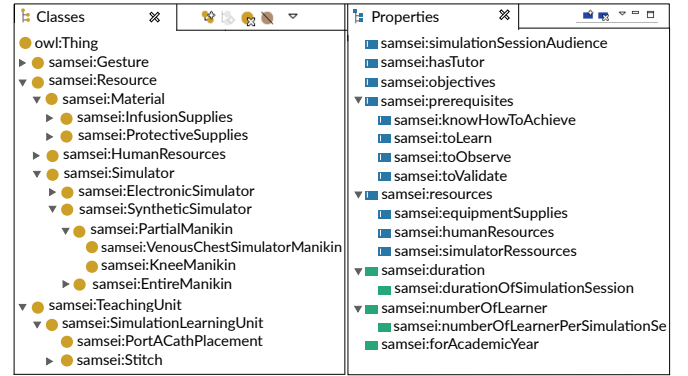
Classes

owl:Thing
samsei:Gesture
samsei:Resource
samsei:Material
samsei:InfusionSupplies
samsei:ProtectiveSupplies
samsei:HumanResources
samsei:Simulator
samsei:ElectronicSimulator
samsei:SyntheticSimulator
samsei:PartialManikin
samsei:VenousChestSimulatorManikin
samsei:KneeManikin
samsei:EntireManikin
samsei:TeachingUnit
samsei:SimulationLearningUnit
samsei:PortACathPlacement
samsei:Stitch

Properties

samsei:simulationSessionAudience
samsei:hasTutor
samsei:objectives
samsei:prerequisites
samsei:knowHowToAchieve
samsei:toLearn
samsei:toObserve
samsei:toValidate
samsei:resources
samsei:equipmentSupplies
samsei:humanResources
samsei:simulatorRessources
samsei:duration
samsei:durationOfSimulationSession
samsei:numberOfLearner
samsei:numberOfLearnerPerSimulationSe
samsei:forAcademicYear